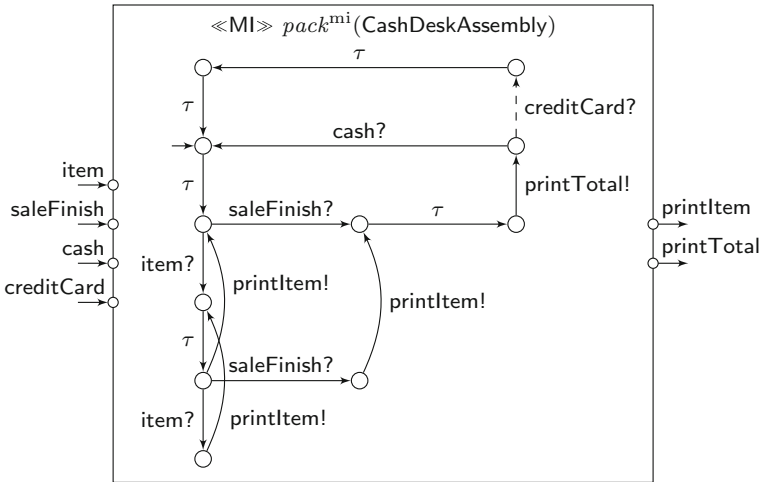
$\ll$MI$\gg$ $pack^{\mathrm{mi}}$(CashDeskAssembly)

$\tau$

$\tau$

cash?

creditCard?

item

saleFinish

cash

creditCard

$\tau$

printTotal!

saleFinish?

$\tau$

printItem

printTotal

item?

printItem!

printItem!

$\tau$

saleFinish?

item?

printItem!